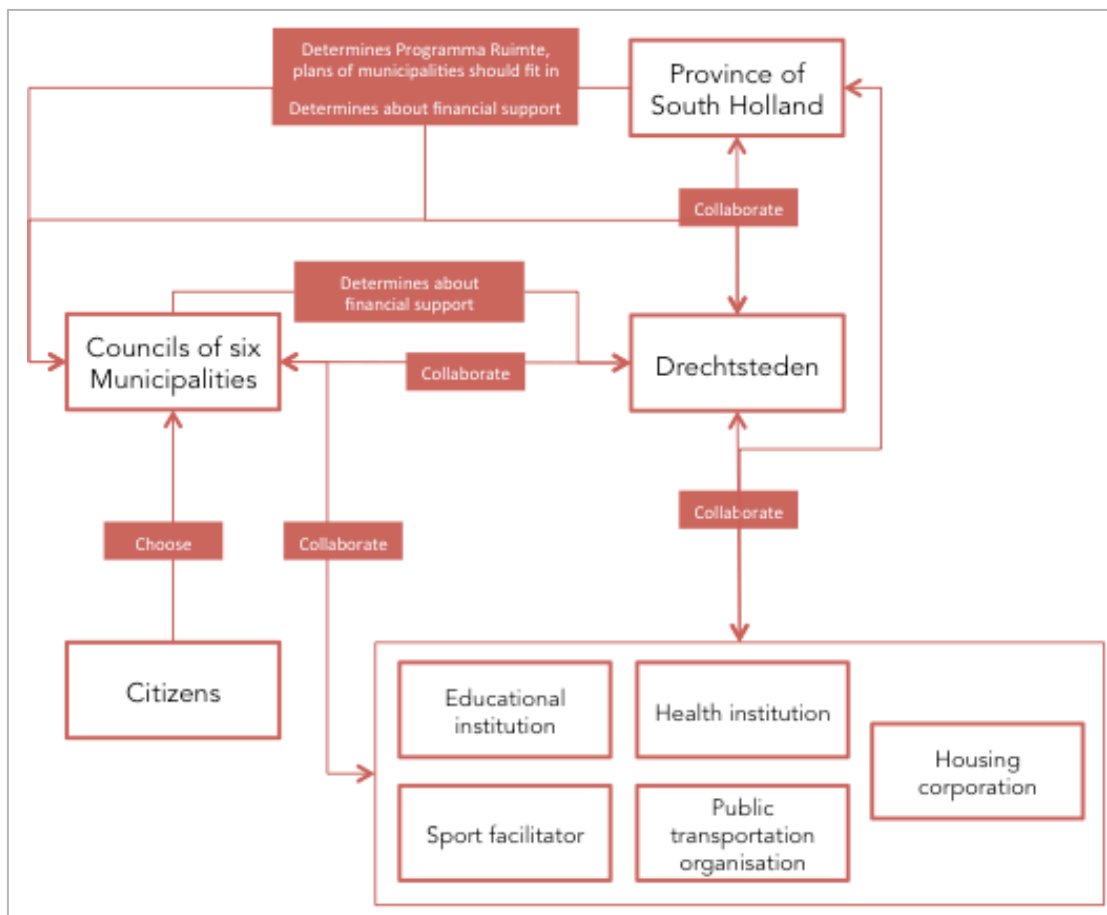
Determines Programma Ruimte, plans of municipalities should fit in

Determines about financial support

Province of South Holland

Collaborate

Determines about financial support

Councils of six Municipalities

Collaborate

Drechtsteden

Collaborate

Choose

Collaborate

Citizens

Educational institution

Health institution

Housing corporation

Sport facilitator

Public transportation organisation